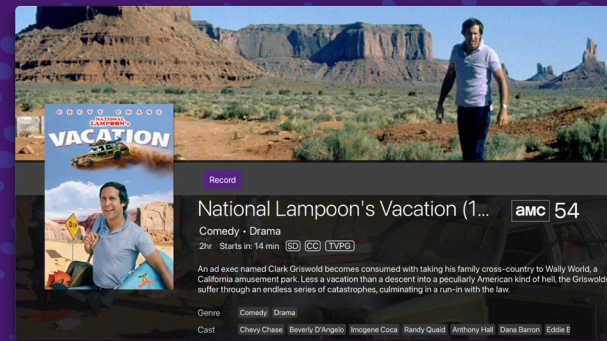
CHEVY CHASE
NATIONAL LAMPOON'S
VACATION

Record

National Lampoon's Vacation (1...
amc 54

Comedy • Drama

2hr Starts in: 14 min SD CC TVPG

An ad exec named Clark Griswold becomes consumed with taking his family cross-country to Wally World, a California amusement park. Less a vacation than a descent into a peculiarly American kind of hell, the Griswolds suffer through an endless series of catastrophes, culminating in a run-in with the law.

Genre Comedy Drama

Cast Chevy Chase Beverly D'Angelo Imogene Coca Randy Quaid Anthony Hall Dana Barron Eddie B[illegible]